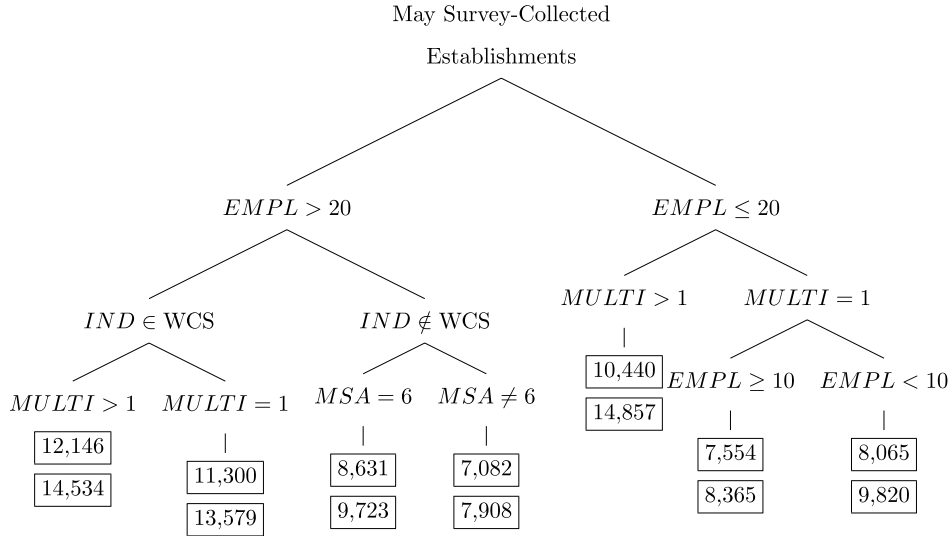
May Survey-Collected

Establishments

$EMPL > 20$

$EMPL \leq 20$

$IND \in$ WCS

$IND \notin$ WCS

$MULTI > 1$

$MULTI = 1$

$MULTI > 1$

12,146

14,534

$MULTI = 1$

11,300

13,579

$MSA = 6$

8,631

9,723

$MSA \neq 6$

7,082

7,908

10,440

14,857

$EMPL \geq 10$

7,554

8,365

$EMPL < 10$

8,065

9,820